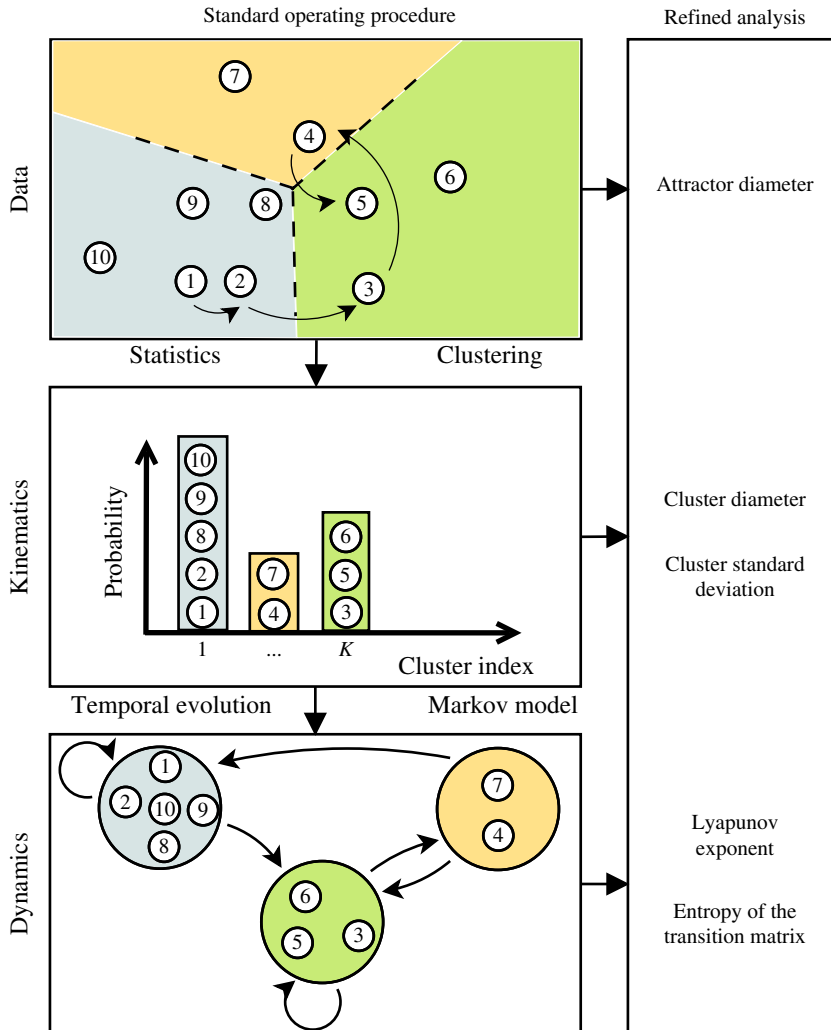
Standard operating procedure

Refined analysis

Data

7

4

6

9

8

5

10

1

2

3

Statistics

Clustering

Attractor diameter

Kinematics

Probability

10

9

8

2

1

7

4

6

5

3

1

...

$K$

Cluster index

Cluster diameter

Cluster standard deviation

Temporal evolution

Markov model

Dynamics

1

2

10

9

8

7

4

6

5

3

Lyapunov exponent

Entropy of the transition matrix